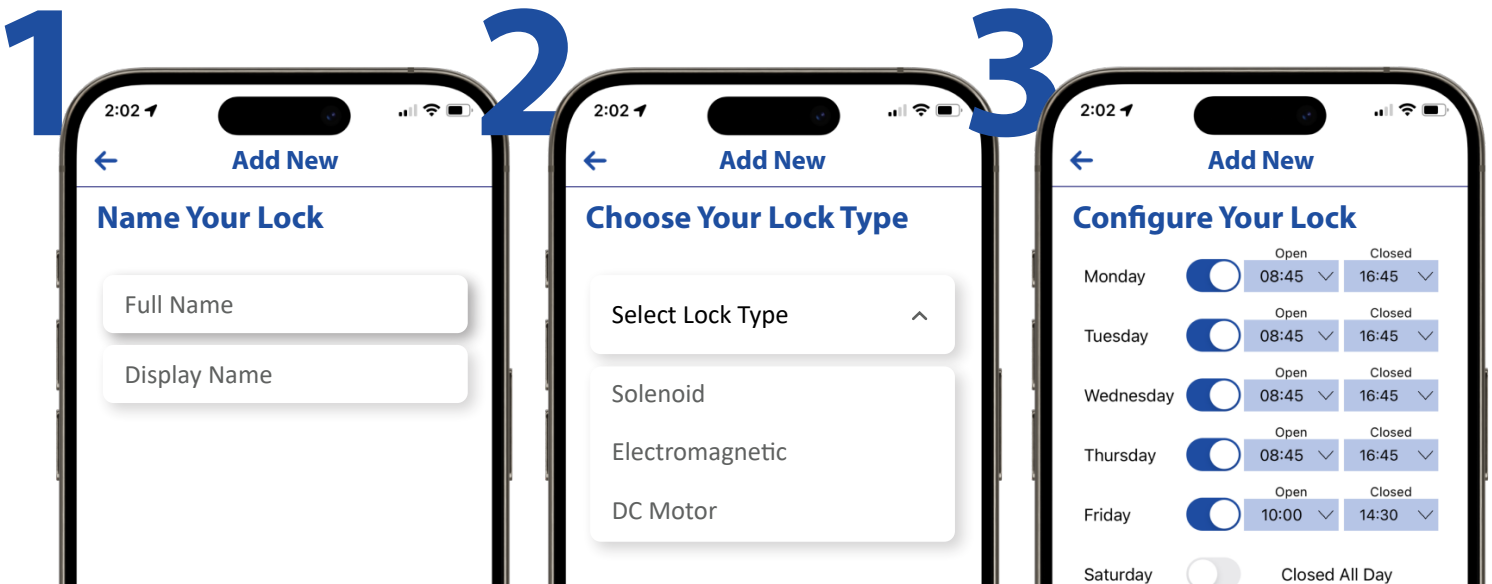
1

2:02

Add New

Name Your Lock

Full Name

Display Name

2

2:02

Add New

Choose Your Lock Type

Select Lock Type

Solenoid

Electromagnetic

DC Motor

3

2:02

Add New

Configure Your Lock

| | | Open | Closed |
|---|---|---|---|
| Monday | | 08:45 | 16:45 |
| Tuesday | | 08:45 | 16:45 |
| Wednesday | | 08:45 | 16:45 |
| Thursday | | 08:45 | 16:45 |
| Friday | | 10:00 | 14:30 |
| Saturday | | Closed All Day | |